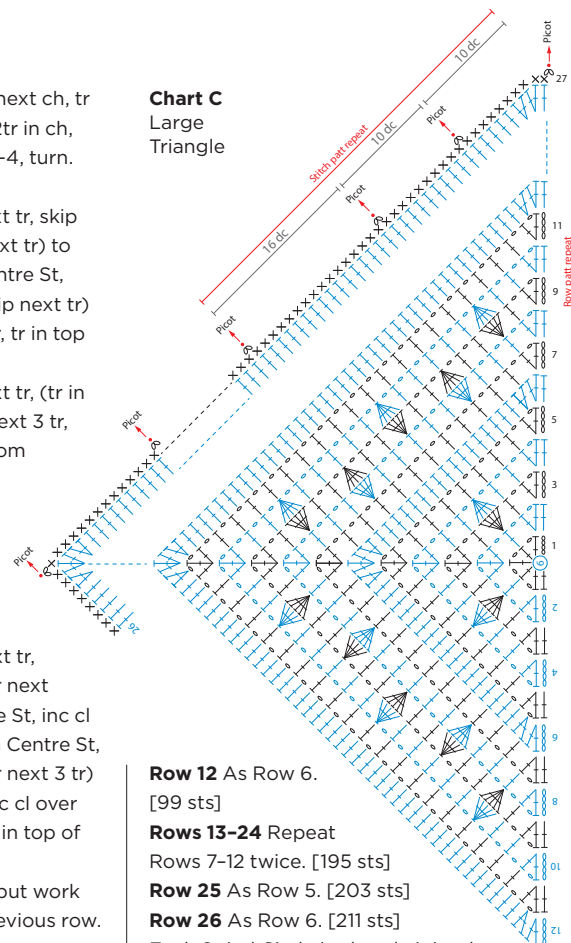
next ch, tr
2tr in ch,
-4, turn.

t tr, skip
xt tr) to
ntre St,
p next tr)
, tr in top

xt tr, (tr in
ext 3 tr,
om

xt tr,
r next
e St, inc cl
Centre St,
r next 3 tr)
c cl over
in top of

out work
evious row.

**Chart C**
Large
Triangle

Stitch patt repeat
16 dc
10 dc
10 dc
Picot
Picot
Picot
Picot
Picot
Picot
27
11
9
7
5
3
1
2
4
6
8
10
12
26
Row patt repeat

**Row 12** As Row 6. [99 sts]
**Rows 13–24** Repeat Rows 7–12 twice. [195 sts]
**Row 25** As Row 5. [203 sts]
**Row 26** As Row 6. [211 sts]